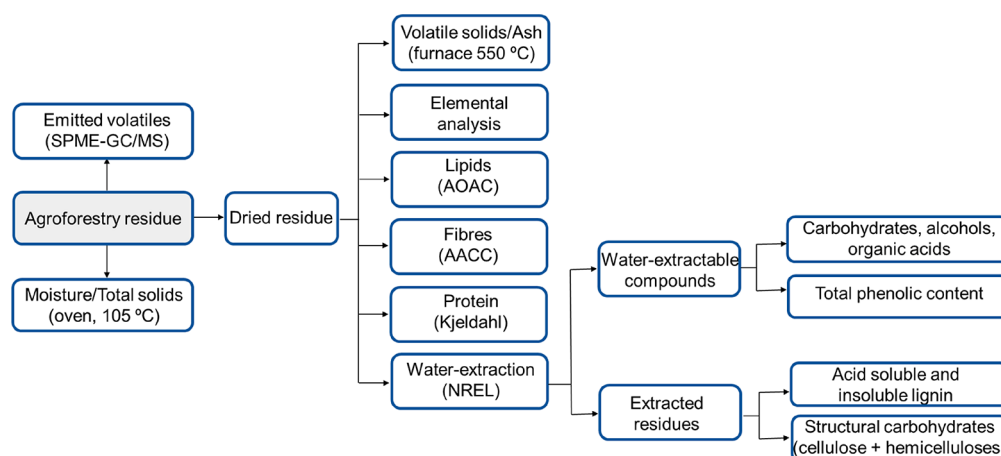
Emitted volatiles (SPME-GC/MS)

Agroforestry residue

Moisture/Total solids (oven, 105 ºC)

Dried residue

Volatile solids/Ash (furnace 550 ºC)

Elemental analysis

Lipids (AOAC)

Fibres (AACC)

Protein (Kjeldahl)

Water-extraction (NREL)

Water-extractable compounds

Carbohydrates, alcohols, organic acids

Total phenolic content

Extracted residues

Acid soluble and insoluble lignin

Structural carbohydrates (cellulose + hemicelluloses